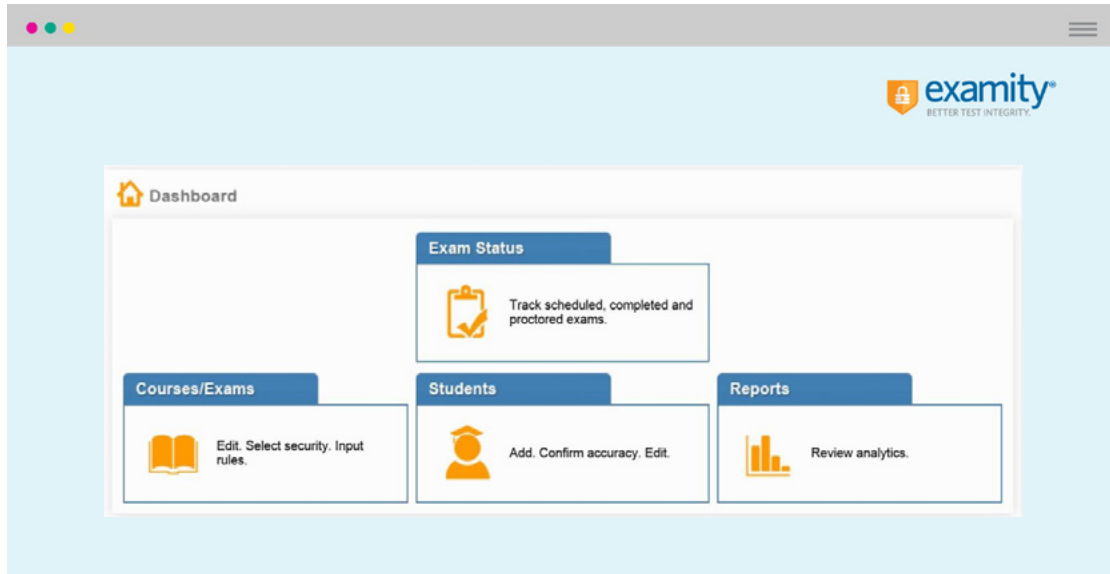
examity®
BETTER TEST INTEGRITY.

Dashboard

Exam Status

Track scheduled, completed and proctored exams.

Courses/Exams

Edit. Select security. Input rules.

Students

Add. Confirm accuracy. Edit.

Reports

Review analytics.